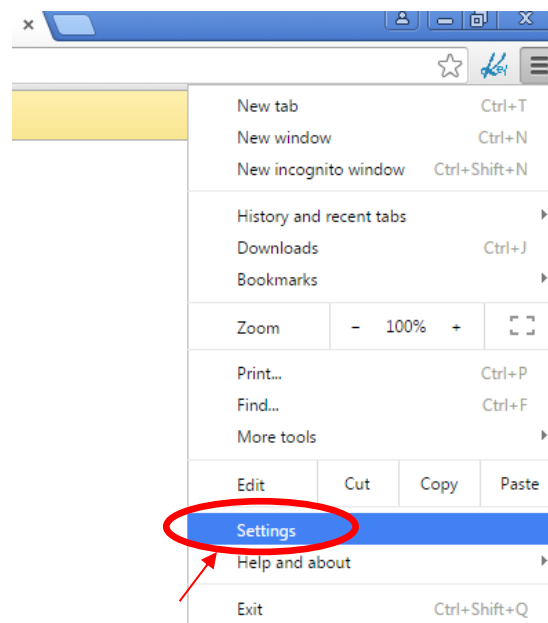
×

New tab Ctrl+T
New window Ctrl+N
New incognito window Ctrl+Shift+N

History and recent tabs
Downloads Ctrl+J
Bookmarks

Zoom - 100% +

Print... Ctrl+P
Find... Ctrl+F
More tools

Edit Cut Copy Paste

Settings
Help and about

Exit Ctrl+Shift+Q